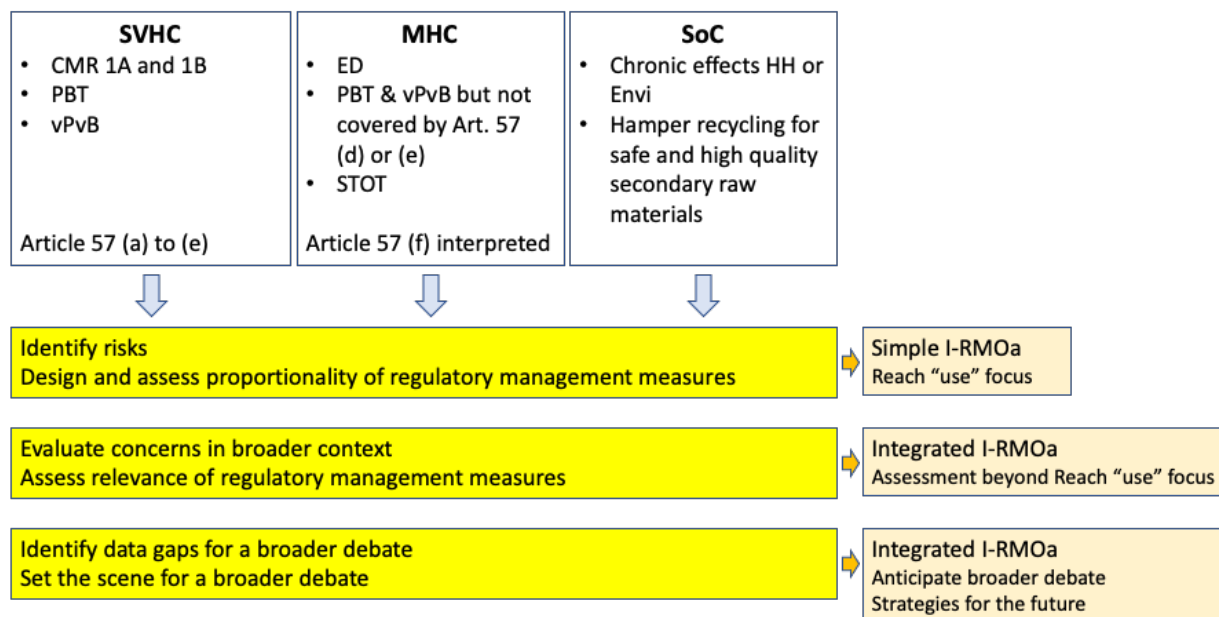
SVHC
- CMR 1A and 1B
- PBT
- vPvB

Article 57 (a) to (e)

MHC
- ED
- PBT & vPvB but not covered by Art. 57 (d) or (e)
- STOT

Article 57 (f) interpreted

SoC
- Chronic effects HH or Envi
- Hamper recycling for safe and high quality secondary raw materials

Identify risks
Design and assess proportionality of regulatory management measures

Simple I-RMOa
Reach "use" focus

Evaluate concerns in broader context
Assess relevance of regulatory management measures

Integrated I-RMOa
Assessment beyond Reach "use" focus

Identify data gaps for a broader debate
Set the scene for a broader debate

Integrated I-RMOa
Anticipate broader debate
Strategies for the future